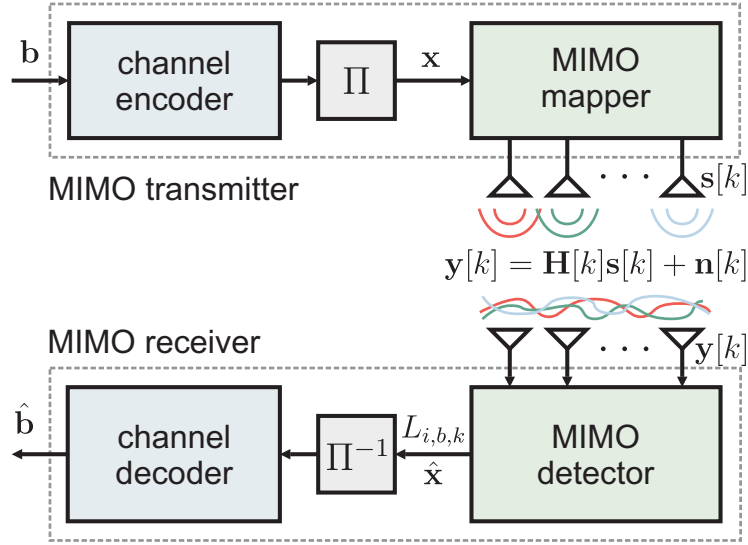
$\mathbf{b}$

channel encoder

$\Pi$

$\mathbf{x}$

MIMO mapper

MIMO transmitter

$\cdots$

$\mathbf{s}[k]$

$\mathbf{y}[k] = \mathbf{H}[k]\mathbf{s}[k] + \mathbf{n}[k]$

MIMO receiver

$\cdots$

$\mathbf{y}[k]$

$\hat{\mathbf{b}}$

channel decoder

$\Pi^{-1}$

$L_{i,b,k}$

$\hat{\mathbf{x}}$

MIMO detector